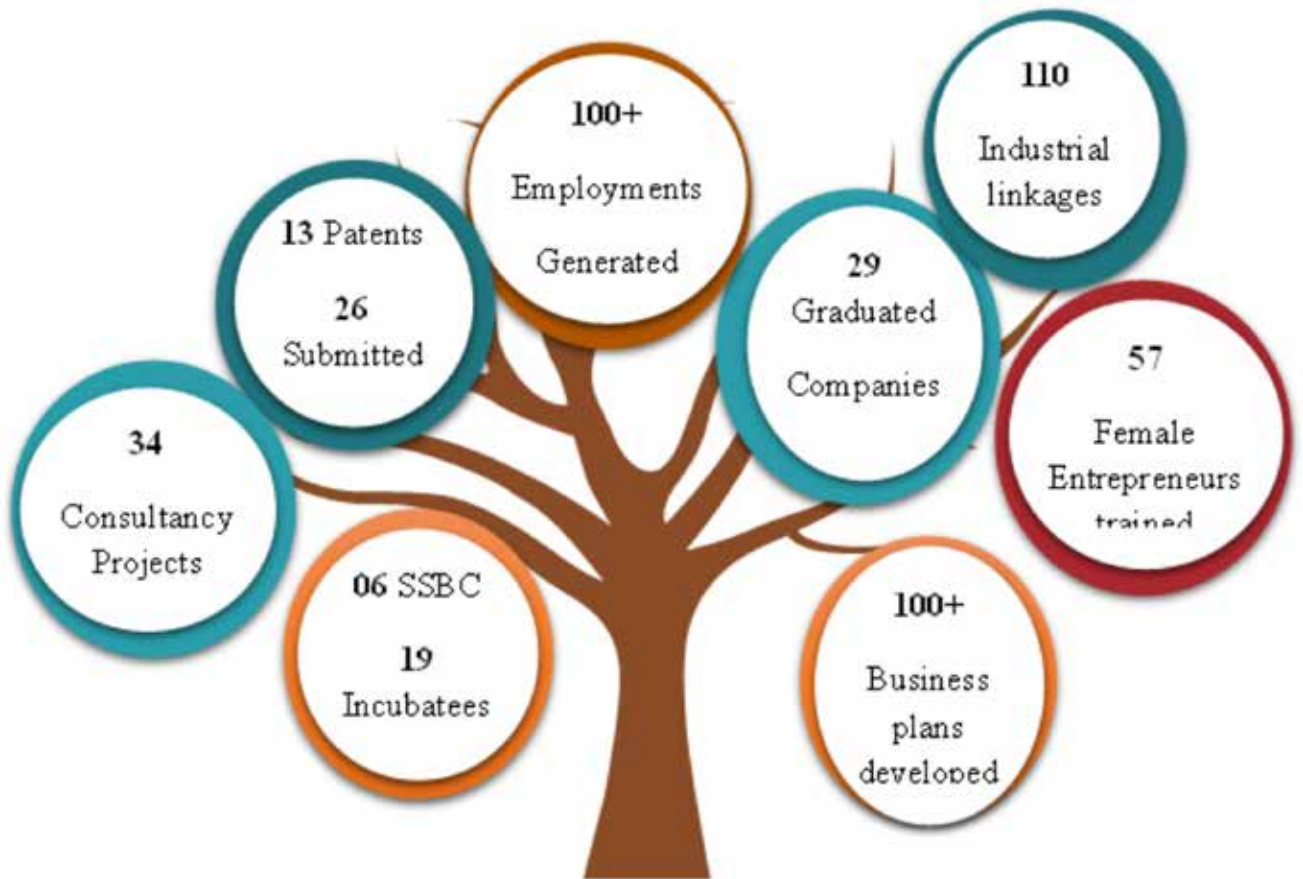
100+

Employments Generated

110

Industrial linkages

13 Patents

26 Submitted

29

Graduated Companies

57

Female Entrepreneurs trained

34

Consultancy Projects

06 SSBC

19 Incubatees

100+

Business plans developed